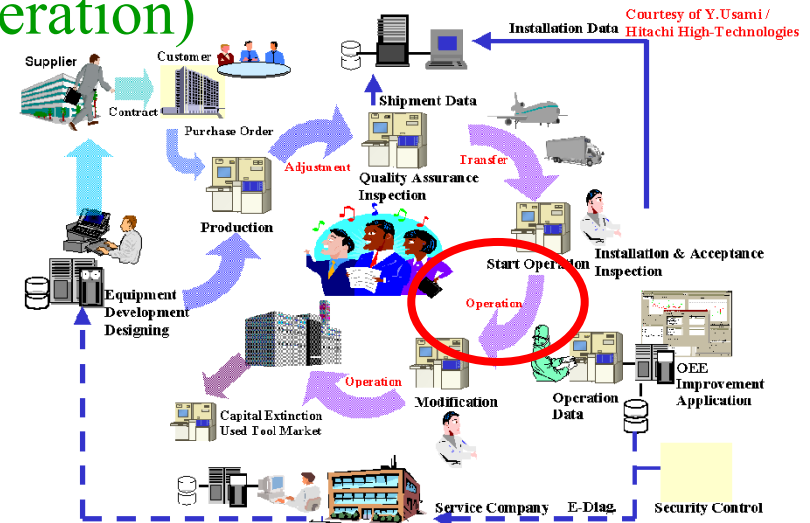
eration)

Courtesy of Y.Usami / Hitachi High-Technologies

Installation Data

Supplier

Customer

Contract

Purchase Order

Shipment Data

Adjustment

Transfer

Quality Assurance Inspection

Production

Start Operation

Installation & Acceptance Inspection

Equipment Development Designing

Operation

Operation

Modification

Operation Data

OEE Improvement Application

Capital Extinction Used Tool Market

Service Company

E-Diag.

Security Control